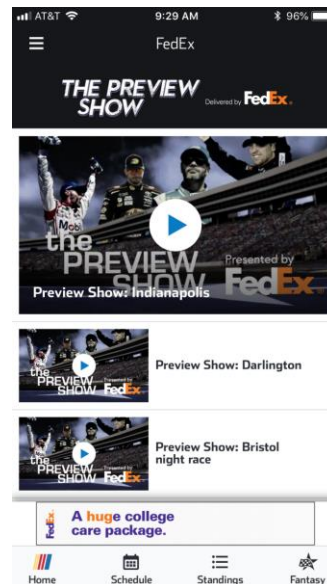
AT&T 9:29 AM 96%

FedEx

THE PREVIEW SHOW Delivered by FedEx.

Mobil
the PREVIEW SHOW Presented by FedEx
Preview Show: Indianapolis

the PREVIEW SHOW Presented by FedEx
Preview Show: Darlington

the PREVIEW SHOW Presented by FedEx
Preview Show: Bristol night race

FedEx
A huge college care package.

Home
Schedule
Standings
Fantasy